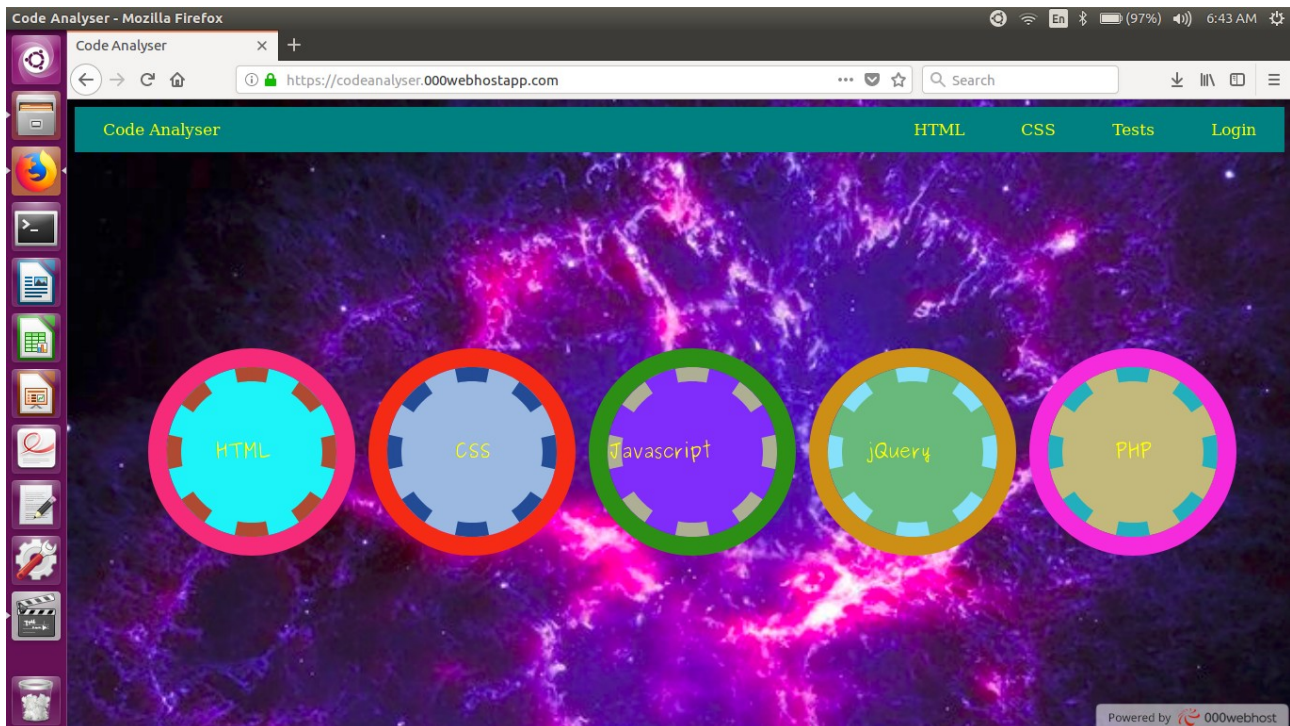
Code Analyser - Mozilla Firefox

En (97%) 6:43 AM

Code Analyser ×

https://codeanalyser.000webhostapp.com

Search

Code Analyser

HTML CSS Tests Login

HTML

CSS

Javascript

jQuery

PHP

Powered by 000webhost